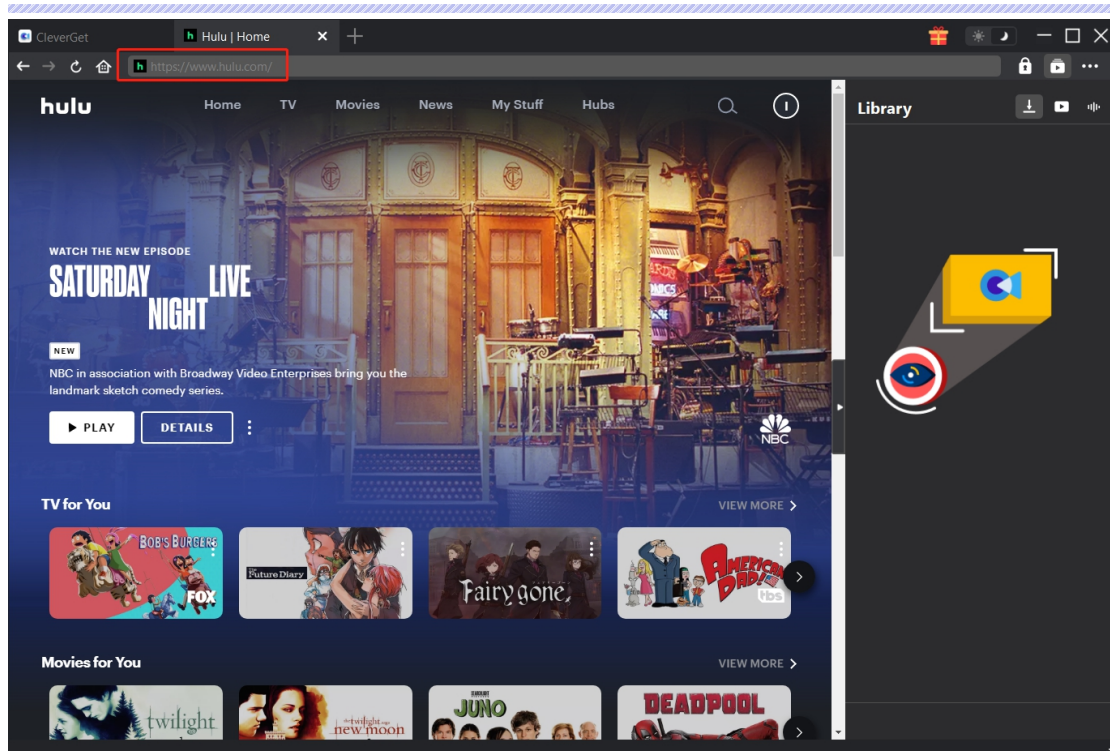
CleverGet
Hulu | Home
https://www.hulu.com/

hulu
Home TV Movies News My Stuff Hubs

WATCH THE NEW EPISODE
SATURDAY NIGHT LIVE
NEW
NBC in association with Broadway Video Enterprises bring you the landmark sketch comedy series.
PLAY
DETAILS
NBC

TV for You
VIEW MORE
BOB'S BURGERS
FOX
Future Diary
Fairy gone
AMERICAN DAD!
tbs

Movies for You
VIEW MORE
twilight
the twilight saga new moon
JUNO
DEADPOOL

Library